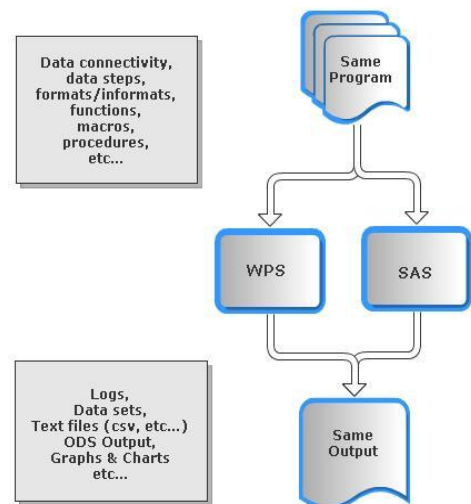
Data connectivity, data steps, formats/informats, functions, macros, procedures, etc...

Same Program

WPS

SAS

Logs, Data sets, Text files (csv, etc...) ODS Output, Graphs & Charts etc...

Same Output